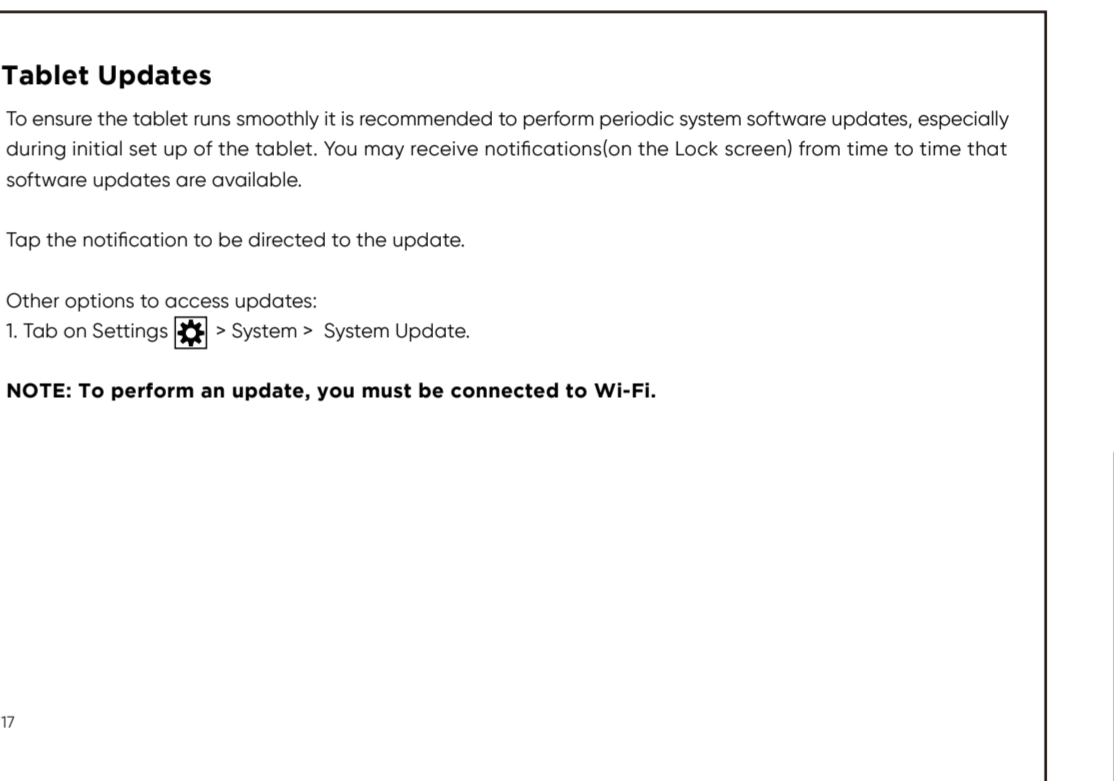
**Tablet Updates**

To ensure the tablet runs smoothly it is recommended to perform periodic system software updates, especially during initial set up of the tablet. You may receive notifications(on the Lock screen) from time to time that software updates are available.

Tap the notification to be directed to the update.

Other options to access updates:
1. Tab on Settings > System > System Update.

**NOTE: To perform an update, you must be connected to Wi-Fi.**

17